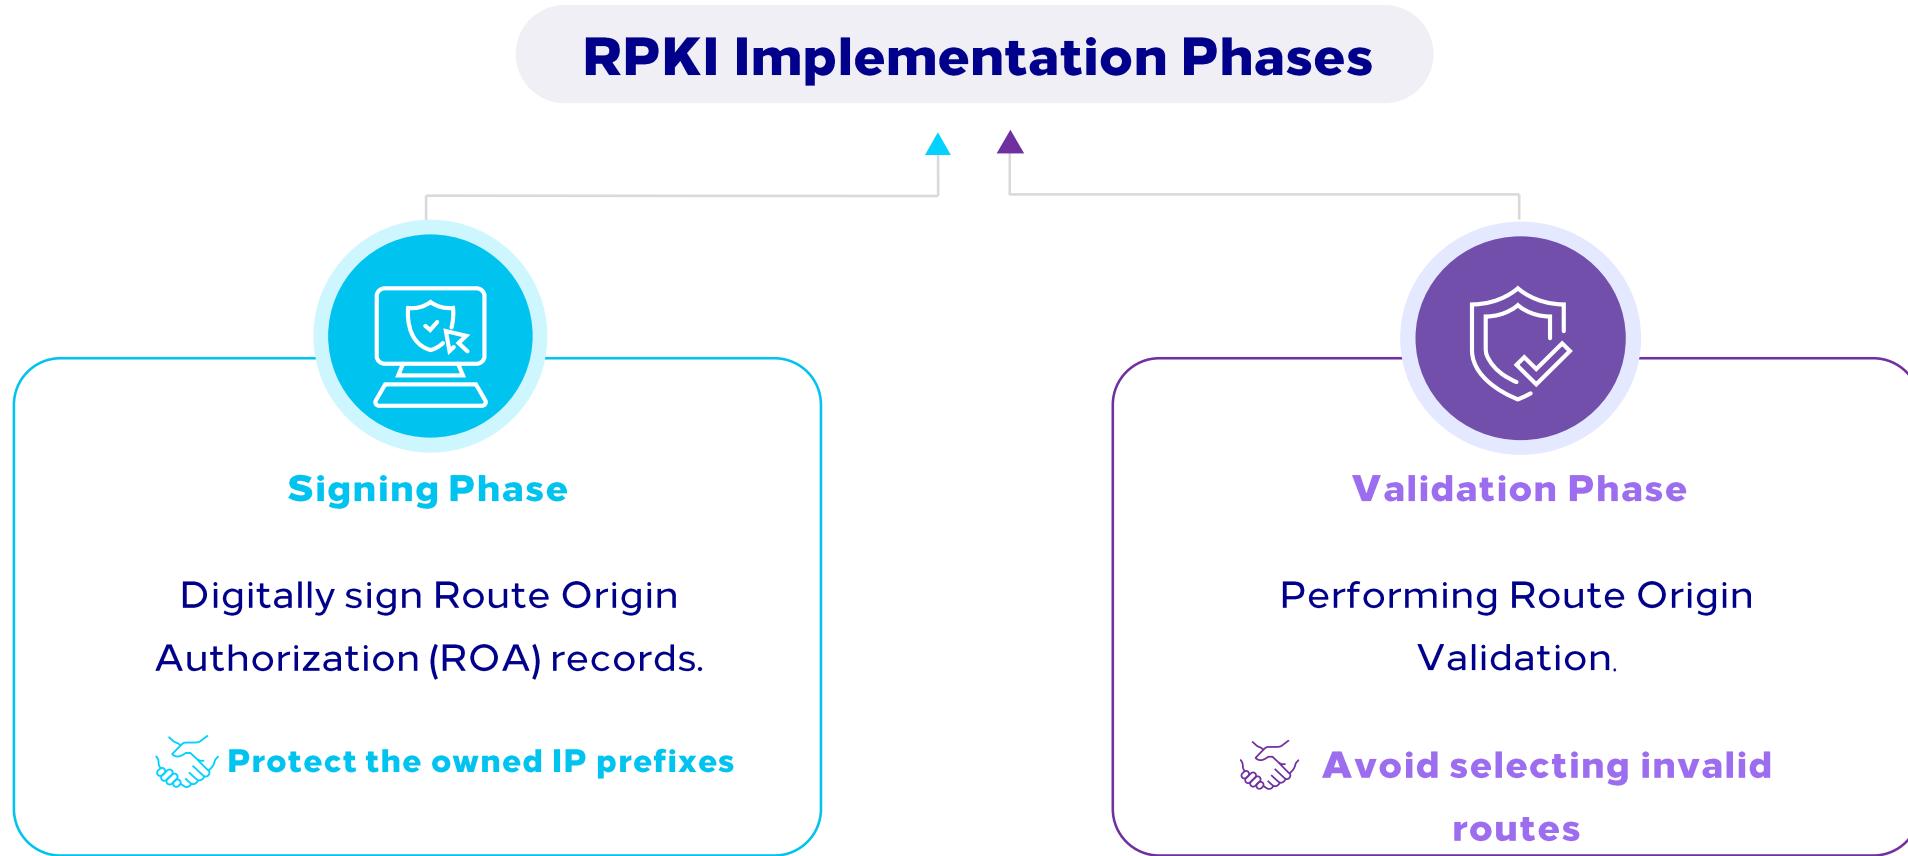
RPKI Implementation Phases

Signing Phase

Digitally sign Route Origin Authorization (ROA) records.

Protect the owned IP prefixes

Validation Phase

Performing Route Origin Validation.

Avoid selecting invalid routes